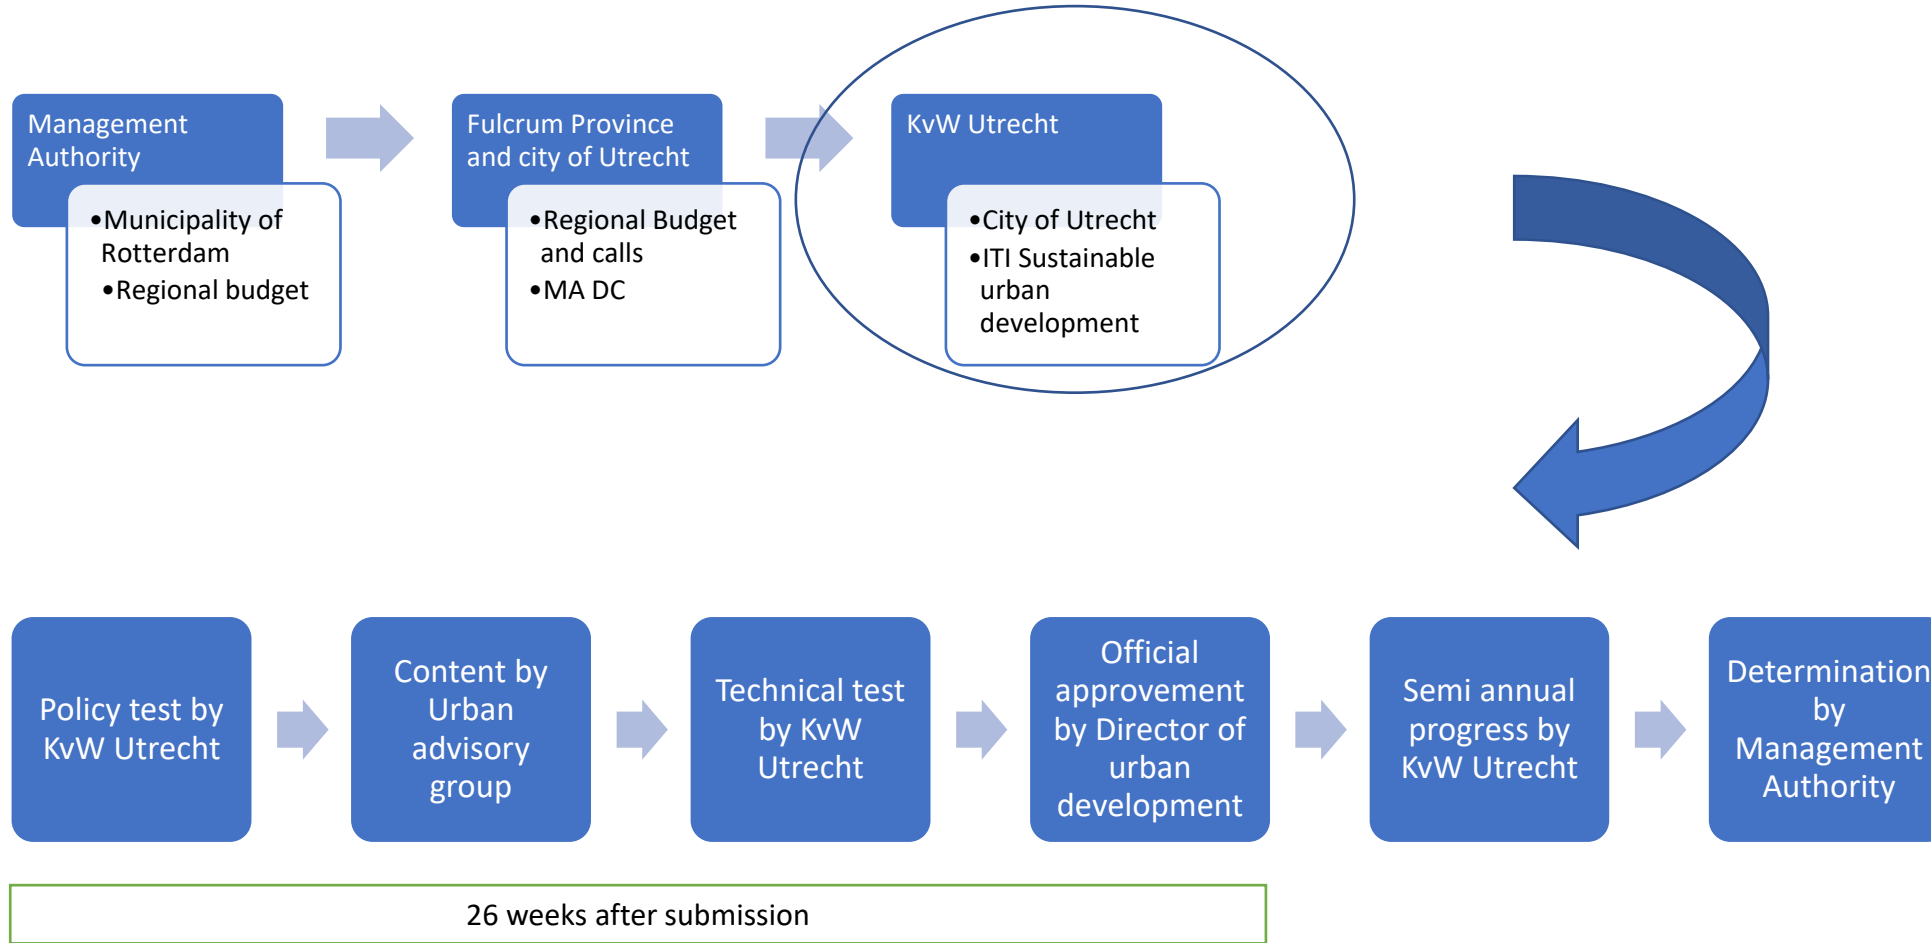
Management Authority

• Municipality of Rotterdam
• Regional budget

Fulcrum Province and city of Utrecht

• Regional Budget and calls
• MA DC

KvW Utrecht

• City of Utrecht
• ITI Sustainable urban development

Policy test by KvW Utrecht

Content by Urban advisory group

Technical test by KvW Utrecht

Official approvement by Director of urban development

Semi annual progress by KvW Utrecht

Determination by Management Authority

26 weeks after submission